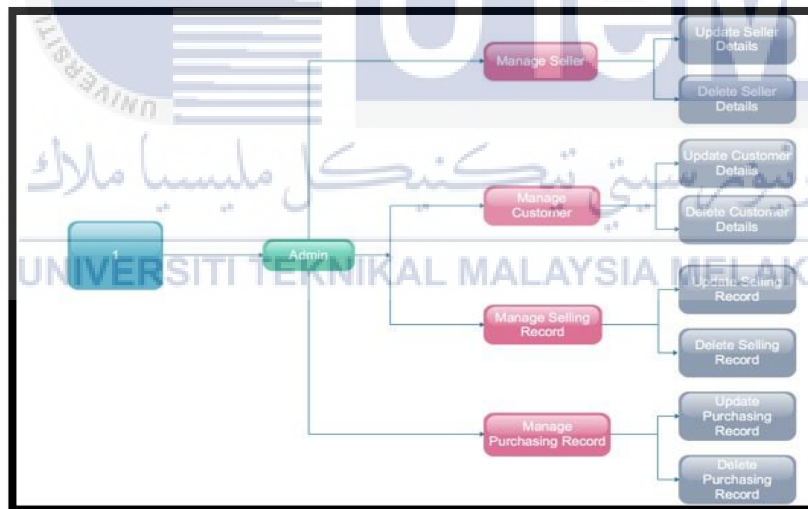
UNIVERSITI

1

Admin

Manage Seller

Update Seller Details

Delete Seller Details

Manage Customer

Update Customer Details

Delete Customer Details

Manage Selling Record

Update Selling Record

Delete Selling Record

Manage Purchasing Record

Update Purchasing Record

Delete Purchasing Record

UTeM

اونيۏرسيتي تيكنيكل مليسيا ملاك

UNIVERSITI TEKNIKAL MALAYSIA MELAKA